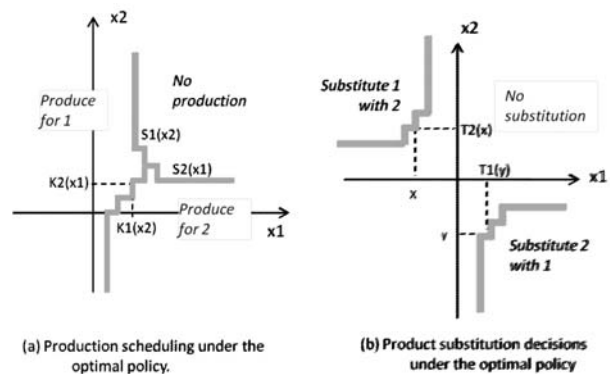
x2

No production

Produce for 1

S1(x2)

S2(x1)

K2(x1)

K1(x2)

Produce for 2

x1

(a) Production scheduling under the optimal policy.

x2

Substitute 1 with 2

No substitution

T2(x)

x1

x

T1(y)

y

Substitute 2 with 1

(b) Product substitution decisions under the optimal policy